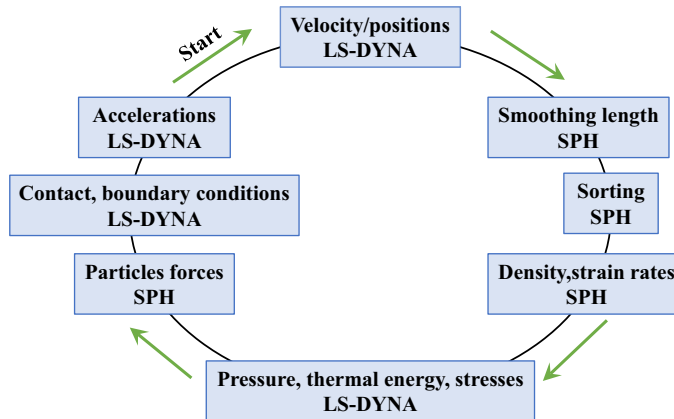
Start

Velocity/positions
LS-DYNA

Smoothing length
SPH

Sorting
SPH

Density,strain rates
SPH

Pressure, thermal energy, stresses
LS-DYNA

Particles forces
SPH

Contact, boundary conditions
LS-DYNA

Accelerations
LS-DYNA